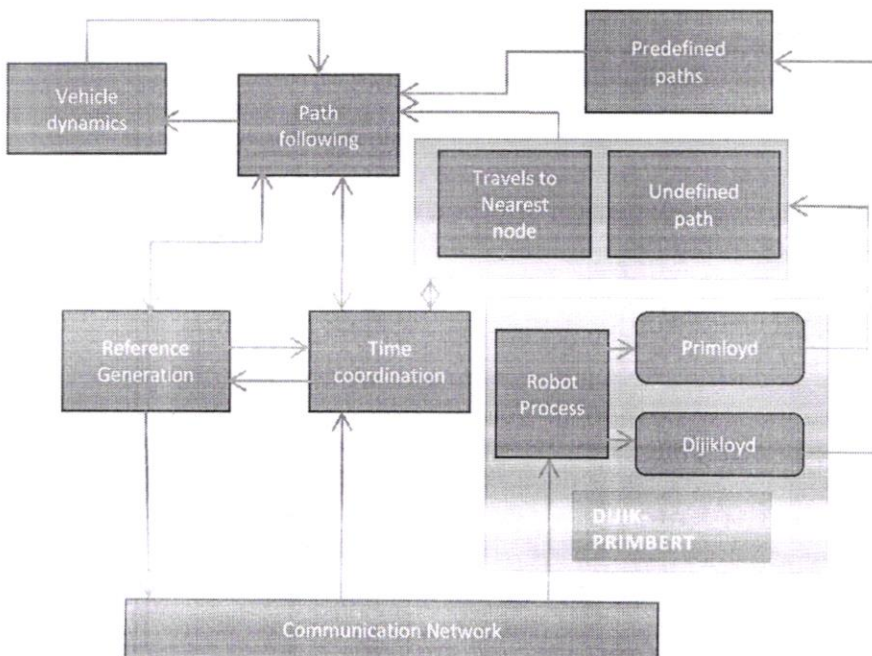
Vehicle dynamics

Path following

Predefined paths

Travels to Nearest node

Undefined path

Reference Generation

Time coordination

Robot Process

Primloyd

Dijikloyd

DIJIK-PRIMBERT

Communication Network